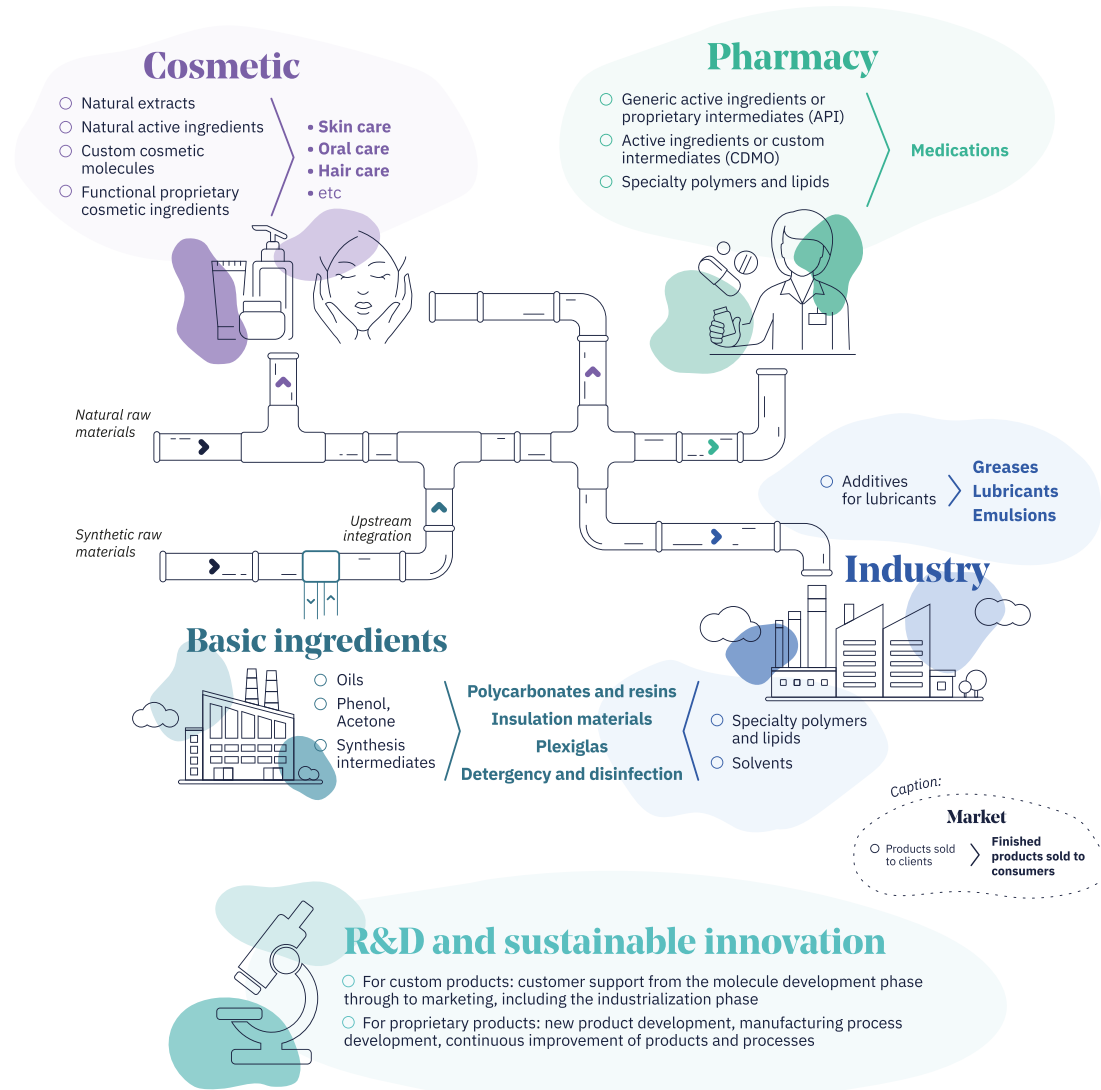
Cosmetic

Natural extracts
Natural active ingredients
Custom cosmetic molecules
Functional proprietary cosmetic ingredients

• Skin care
• Oral care
• Hair care
• etc

Pharmacy

Generic active ingredients or proprietary intermediates (API)
Active ingredients or custom intermediates (CDMO)
Specialty polymers and lipids

Medications

Natural raw materials

Synthetic raw materials

Upstream integration

Additives for lubricants

Greases
Lubricants
Emulsions

Industry

Basic ingredients

Oils
Phenol, Acetone
Synthesis intermediates

Polycarbonates and resins
Insulation materials
Plexiglas
Detergency and disinfection

Specialty polymers and lipids
Solvents

Caption:

Market

Products sold to clients

Finished products sold to consumers

R&D and sustainable innovation

For custom products: customer support from the molecule development phase through to marketing, including the industrialization phase

For proprietary products: new product development, manufacturing process development, continuous improvement of products and processes